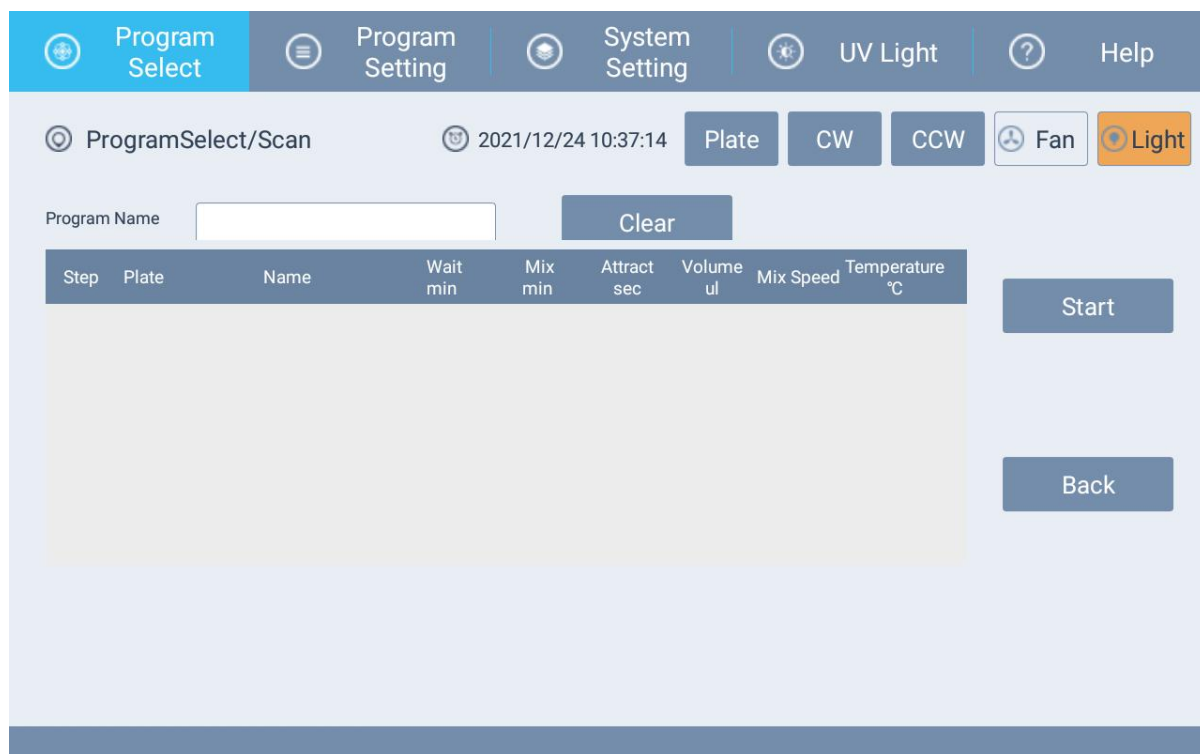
Program Select | Program Setting | System Setting | UV Light | Help

ProgramSelect/Scan

2021/12/24 10:37:14

Plate | CW | CCW | Fan | Light

Program Name

Clear

| Step | Plate | Name | Wait min | Mix min | Attract sec | Volume ul | Mix Speed | Temperature ℃ |
|---|---|---|---|---|---|---|---|---|

Start

Back